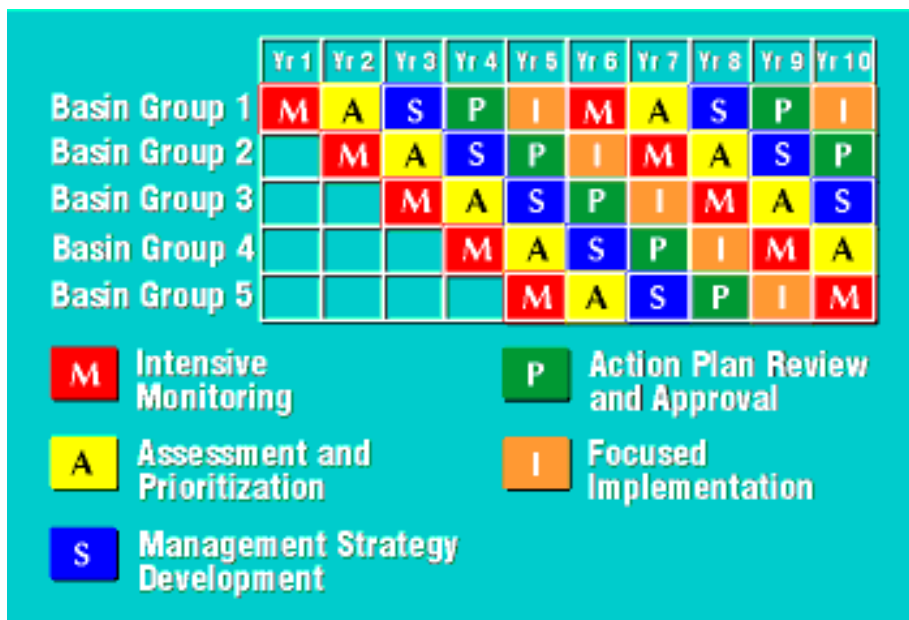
| | Yr 1 | Yr 2 | Yr 3 | Yr 4 | Yr 5 | Yr 6 | Yr 7 | Yr 8 | Yr 9 | Yr 10 |
|---|---|---|---|---|---|---|---|---|---|---|
| Basin Group 1 | M | A | S | P | I | M | A | S | P | I |
| Basin Group 2 | | M | A | S | P | I | M | A | S | P |
| Basin Group 3 | | | M | A | S | P | I | M | A | S |
| Basin Group 4 | | | | M | A | S | P | I | M | A |
| Basin Group 5 | | | | | M | A | S | P | I | M |

M Intensive Monitoring

A Assessment and Prioritization

S Management Strategy Development

P Action Plan Review and Approval

I Focused Implementation